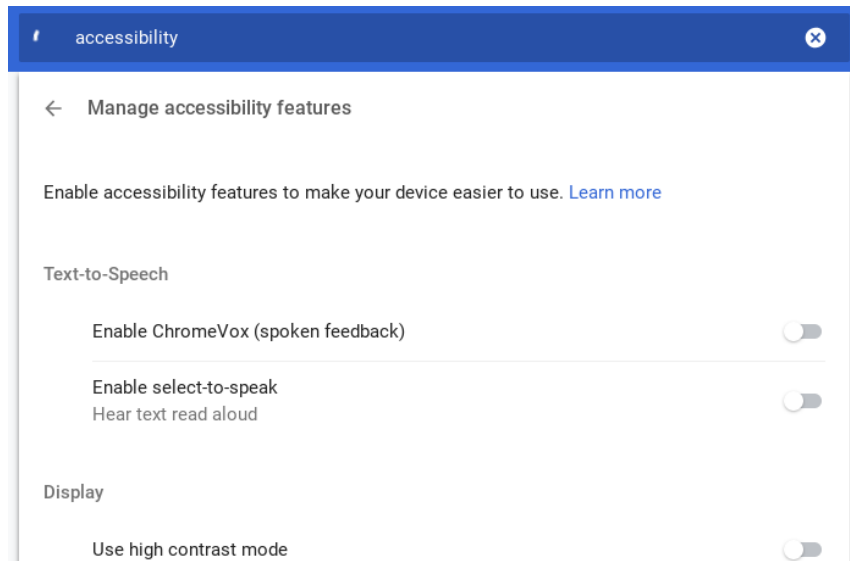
accessibility

Manage accessibility features

Enable accessibility features to make your device easier to use. Learn more

Text-to-Speech

Enable ChromeVox (spoken feedback)

Enable select-to-speak
Hear text read aloud

Display

Use high contrast mode